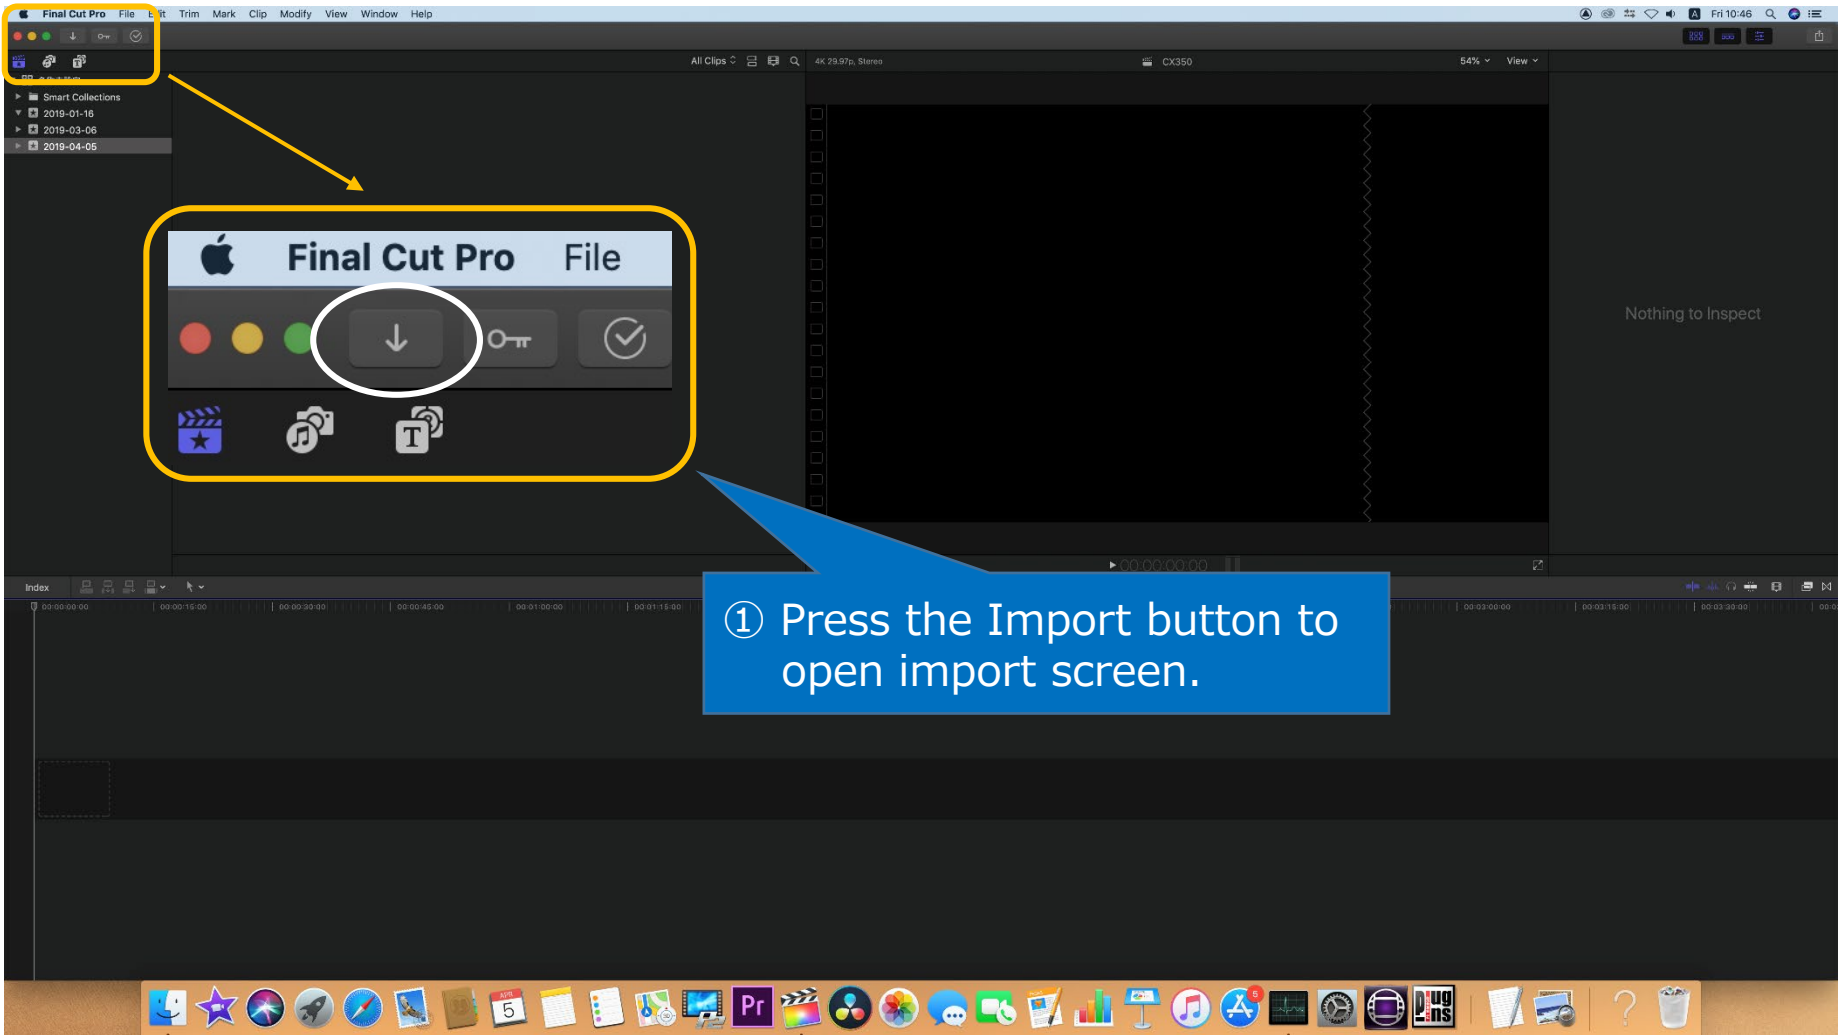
Final Cut Pro File Edit Trim Mark Clip Modify View Window Help

Fri 10:46

All Clips

4K 29.97p, Stereo

CX350

54%

View

Smart Collections
2019-01-16
2019-03-06
2019-04-05

Final Cut Pro File

Nothing to Inspect

Index

00:00:00:00

00:00:00:00 00:00:15:00 00:00:30:00 00:00:45:00 00:01:00:00 00:01:15:00 00:03:00:00 00:03:15:00 00:03:30:00

① Press the Import button to open import screen.